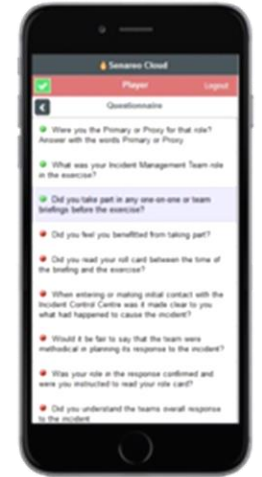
Senareo Cloud

Player

Logout

Questionnaire

Were you the Primary or Proxy for that role? Answer with the words Primary or Proxy.

What was your Incident Management Team role in the exercise?

Did you take part in any one-on-one or team briefings before the exercise?

Did you feel you benefitted from taking part?

Did you read your roll card between the time of the briefing and the exercise?

When entering or making initial contact with the Incident Control Centre was it made clear to you what had happened to cause the incident?

Would it be fair to say that the team were methodical in planning its response to the incident?

Was your role in the response confirmed and were you instructed to read your role card?

Did you understand the teams overall response to the incident